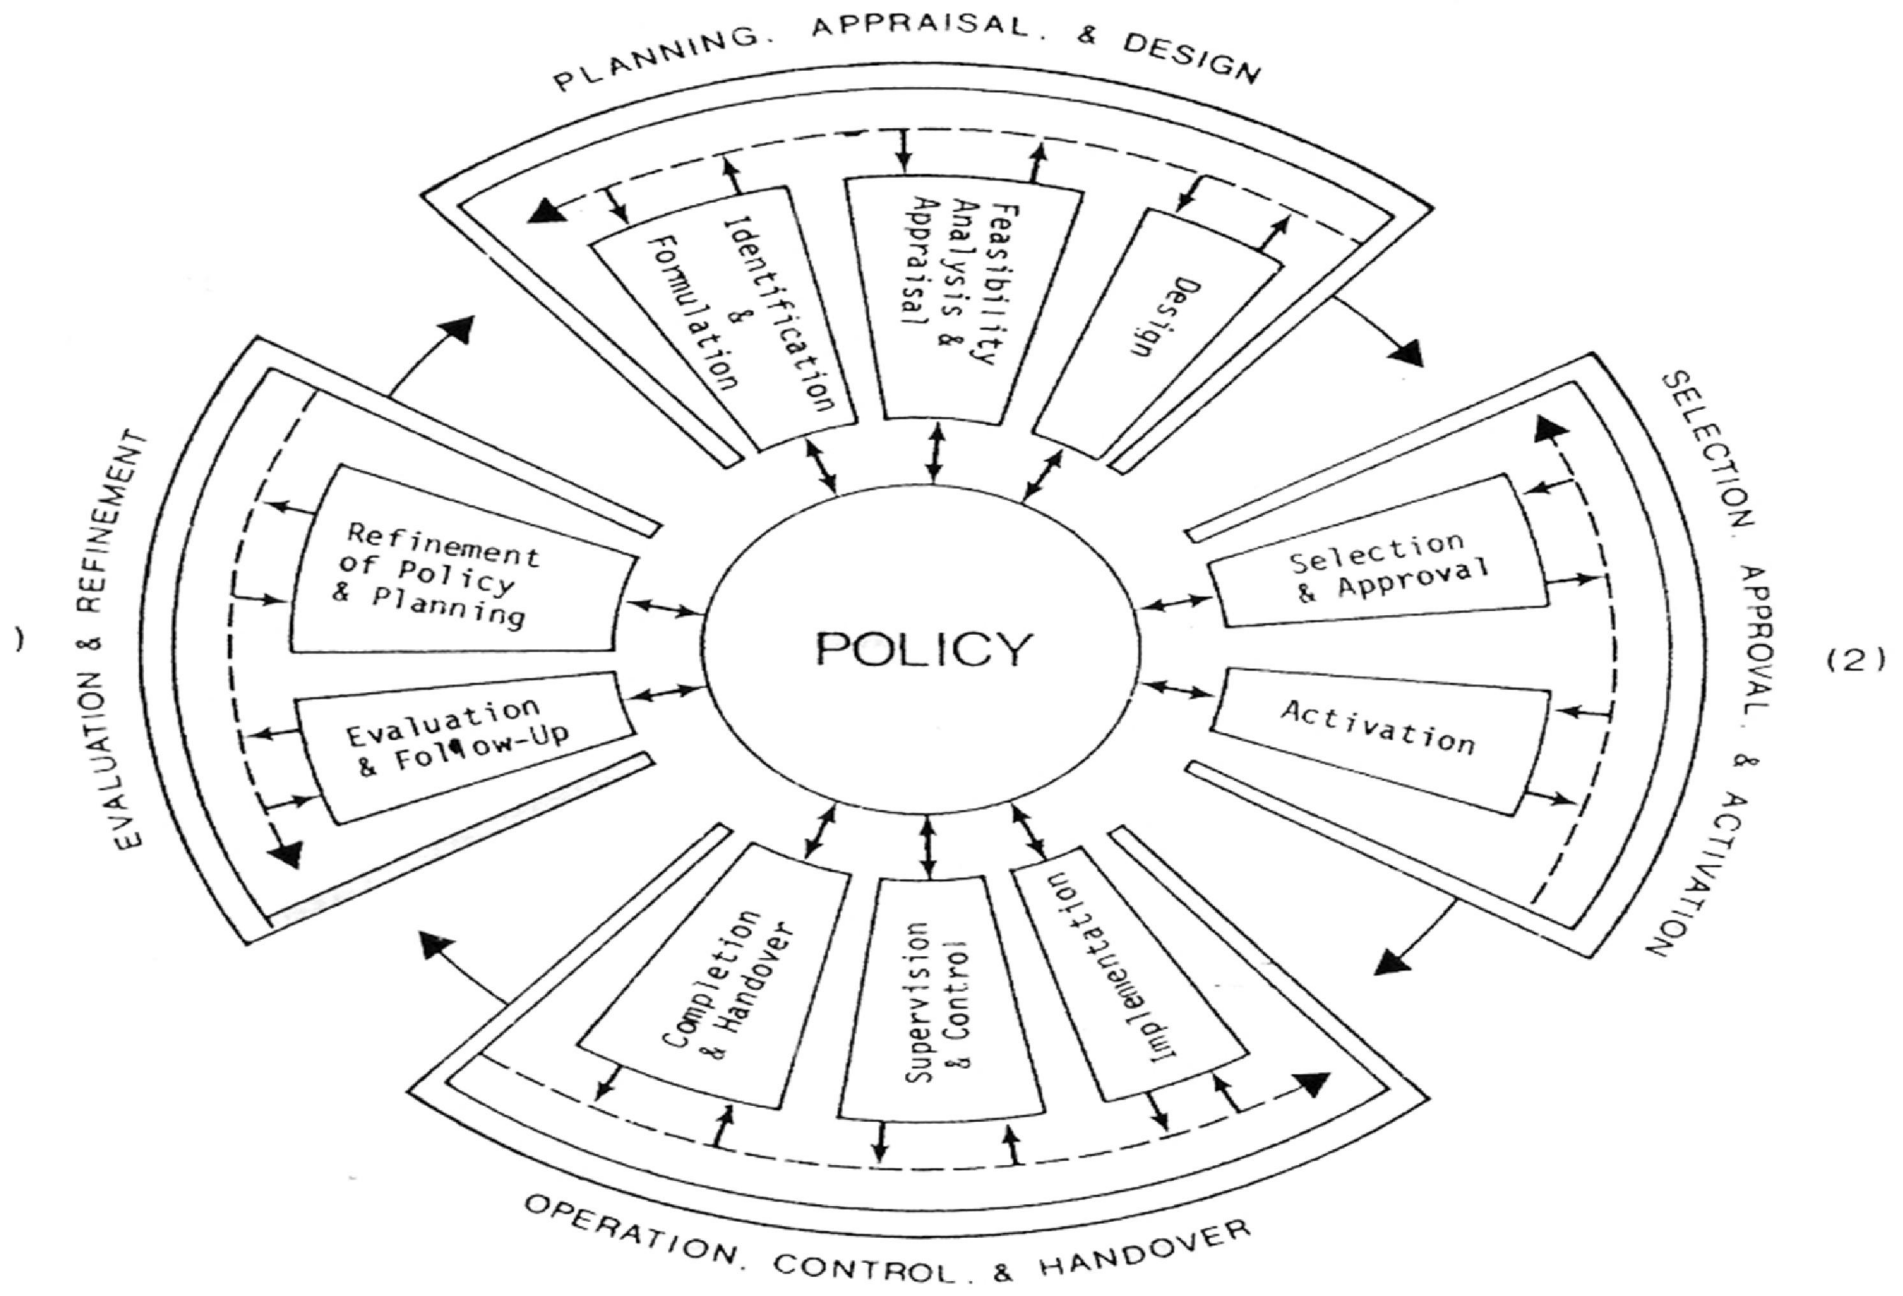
PLANNING. APPRAISAL. & DESIGN

Identification & Formulation

Feasibility Analysis & Appraisal

Design

SELECTION. APPROVAL. & ACTIVATION

Selection & Approval

Activation

(2)

POLICY

OPERATION. CONTROL. & HANDOVER

Implementation

Supervision & Control

Completion & Handover

EVALUATION & REFINEMENT

Evaluation & Follow-Up

Refinement of Policy & Planning

)